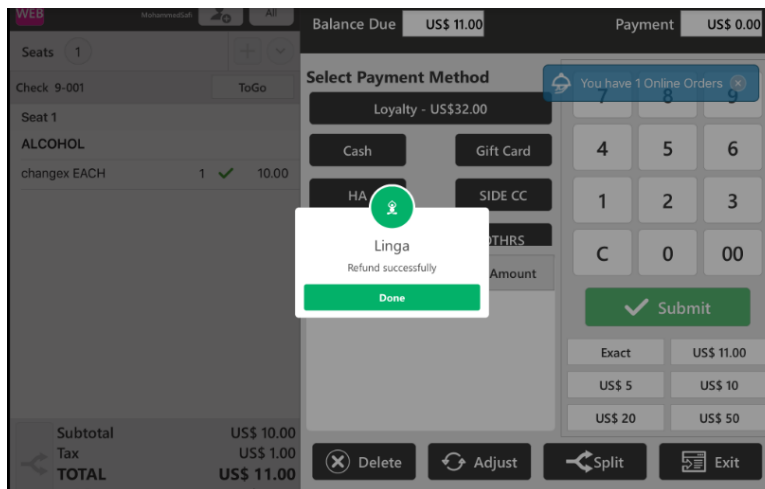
WEB MohamedSafi All

Seats 1

Check 9-001 ToGo

Seat 1

ALCOHOL

changex EACH 1 10.00

Subtotal US$ 10.00
Tax US$ 1.00
TOTAL US$ 11.00

Balance Due US$ 11.00 Payment US$ 0.00

Select Payment Method

You have 1 Online Orders

Loyalty - US$32.00

Cash
Gift Card
HA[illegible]
SIDE CC
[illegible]THRS
Amount

7 8 9
4 5 6
1 2 3
C 0 00

Submit

Exact US$ 11.00
US$ 5 US$ 10
US$ 20 US$ 50

Linga

Refund successfully

Done

Delete Adjust Split Exit